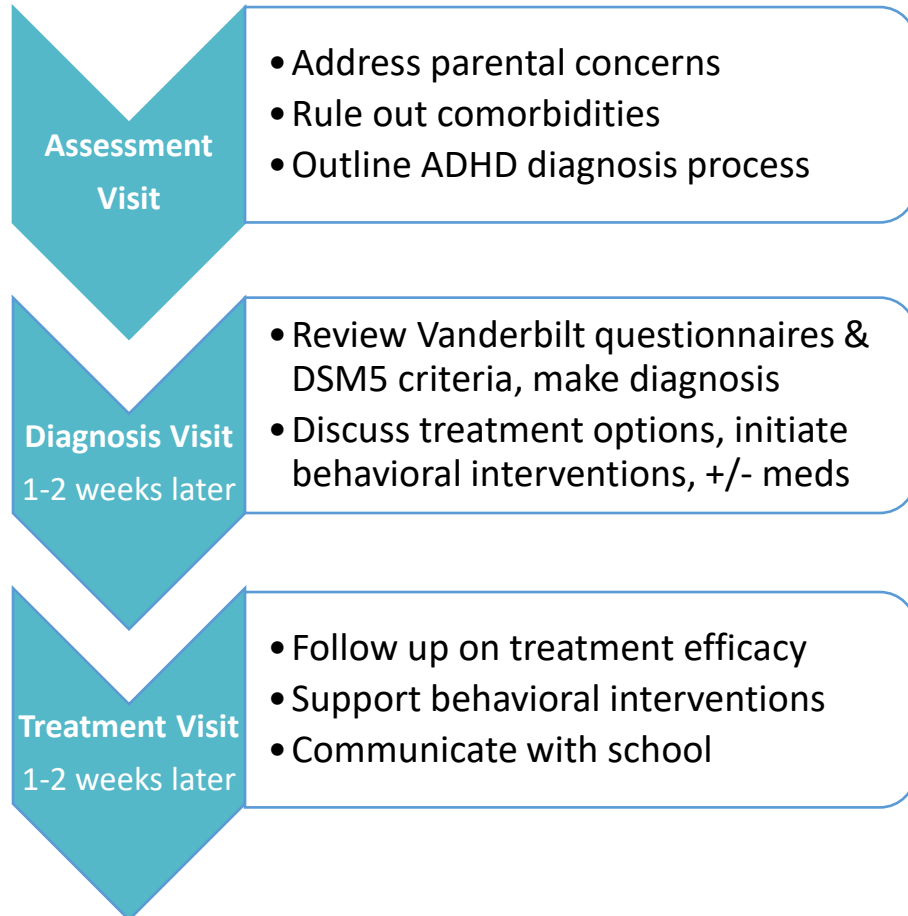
Assessment Visit

• Address parental concerns
• Rule out comorbidities
• Outline ADHD diagnosis process

Diagnosis Visit
1-2 weeks later

• Review Vanderbilt questionnaires & DSM5 criteria, make diagnosis
• Discuss treatment options, initiate behavioral interventions, +/- meds

Treatment Visit
1-2 weeks later

• Follow up on treatment efficacy
• Support behavioral interventions
• Communicate with school